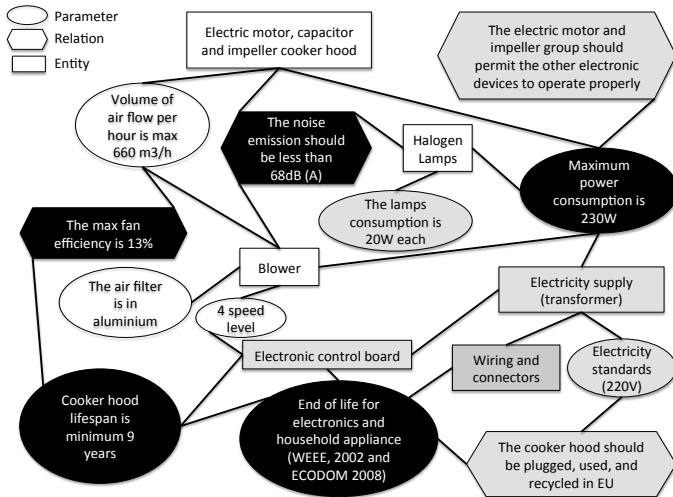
Parameter
Relation
Entity

Electric motor, capacitor and impeller cooker hood

The electric motor and impeller group should permit the other electronic devices to operate properly

Volume of air flow per hour is max 660 m3/h

The noise emission should be less than 68dB (A)

Halogen Lamps

Maximum power consumption is 230W

The lamps consumption is 20W each

The max fan efficiency is 13%

Blower

The air filter is in aluminium

4 speed level

Electricity supply (transformer)

Electronic control board

Wiring and connectors

Electricity standards (220V)

Cooker hood lifespan is minimum 9 years

End of life for electronics and household appliance (WEEE, 2002 and ECODOM 2008)

The cooker hood should be plugged, used, and recycled in EU